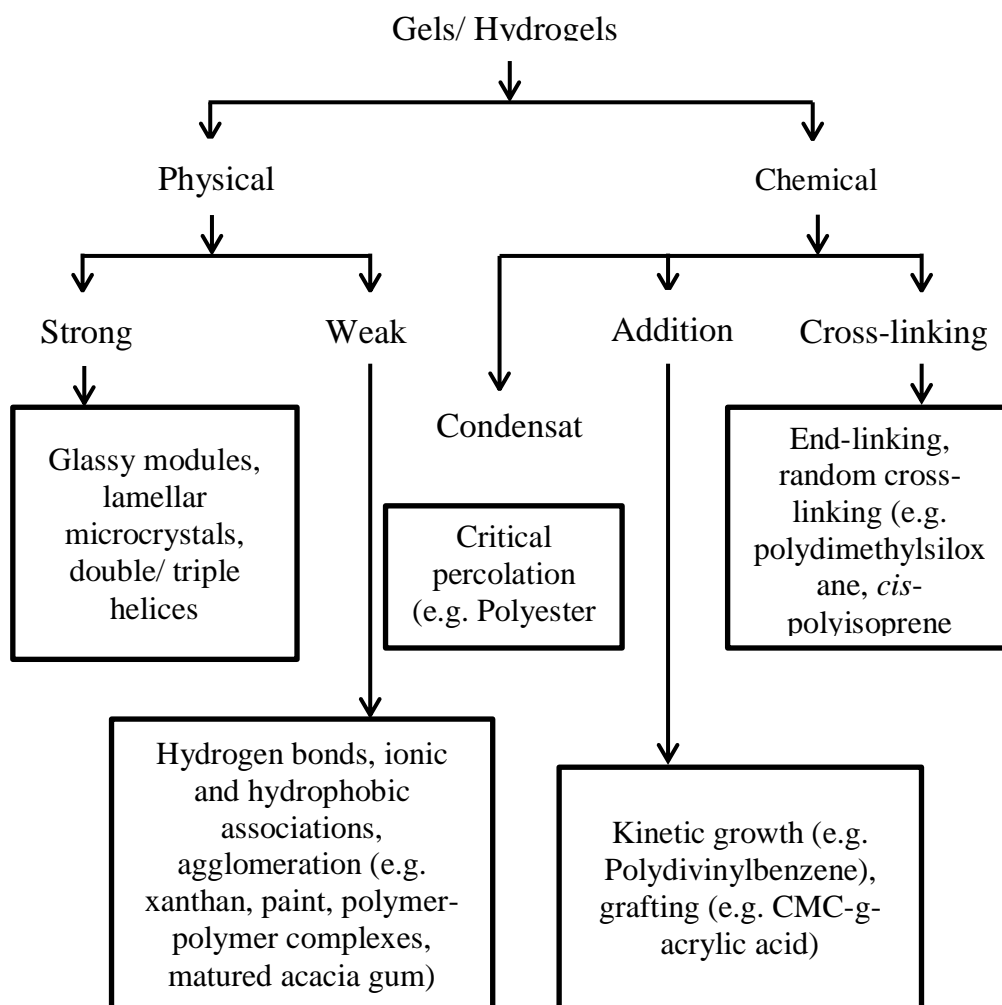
Gels/ Hydrogels

Physical

Chemical

Strong

Weak

Addition

Cross-linking

Condensat

Glassy modules, lamellar microcrystals, double/ triple helices

Critical percolation (e.g. Polyester

End-linking, random cross-linking (e.g. polydimethylsiloxane, *cis*-polyisoprene

Hydrogen bonds, ionic and hydrophobic associations, agglomeration (e.g. xanthan, paint, polymer-polymer complexes, matured acacia gum)

Kinetic growth (e.g. Polydivinylbenzene), grafting (e.g. CMC-g-acrylic acid)